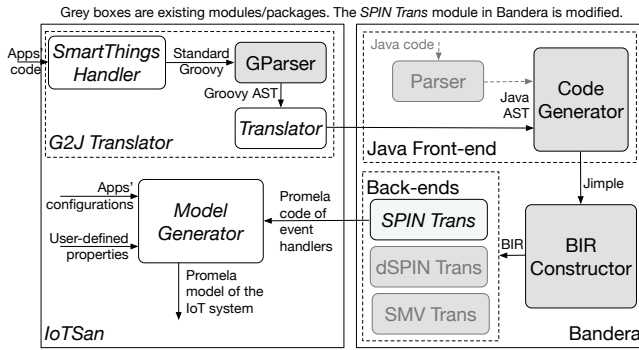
Grey boxes are existing modules/packages. The *SPIN Trans* module in Bandera is modified.

Apps code

SmartThings Handler

Standard Groovy

GParser

Groovy AST

Translator

G2J Translator

Java code

Parser

Java AST

Code Generator

Java Front-end

Jimple

Apps' configurations

User-defined properties

Model Generator

Promela code of event handlers

Promela model of the IoT system

IoTSan

Back-ends

SPIN Trans

dSPIN Trans

SMV Trans

BIR

BIR Constructor

Bandera